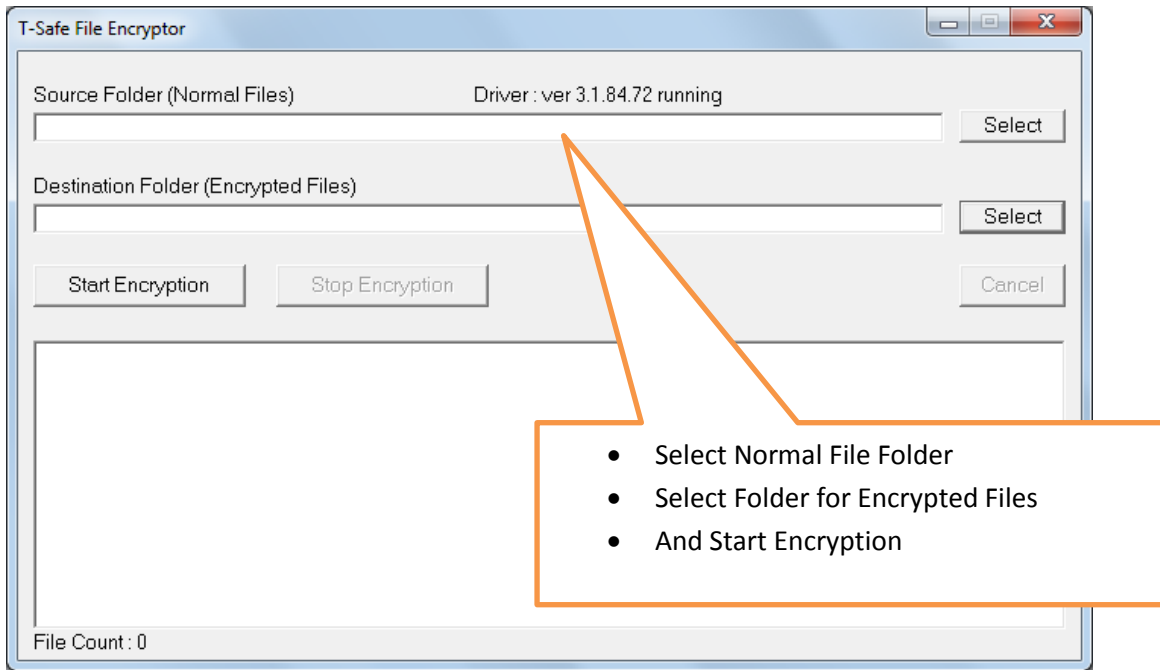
T-Safe File Encryptor

Source Folder (Normal Files)

Driver : ver 3.1.84.72 running

Select

Destination Folder (Encrypted Files)

Select

Start Encryption

Stop Encryption

Cancel

- Select Normal File Folder
- Select Folder for Encrypted Files
- And Start Encryption

File Count : 0